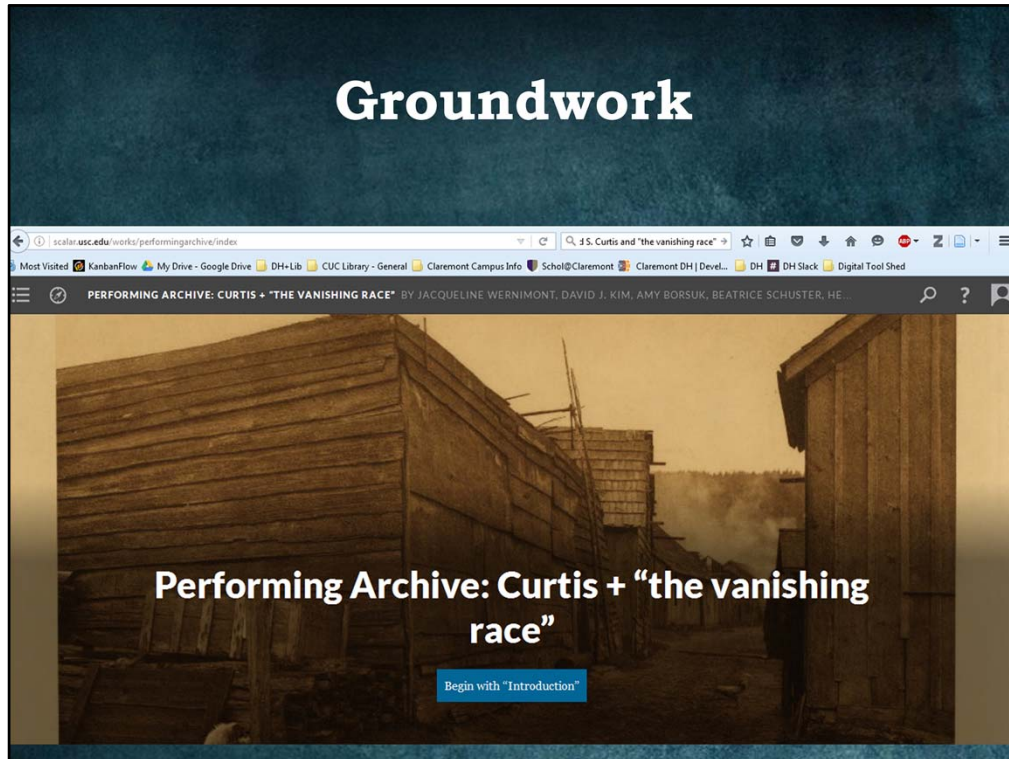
Groundwork

scalar.usc.edu/works/performingarchive/index

d S. Curtis and "the vanishing race"

Most Visited KanbanFlow My Drive - Google Drive DH+Lib CUC Library - General Claremont Campus Info Schol@Claremont Claremont DH | Devel... DH DH Slack Digital Tool Shed

PERFORMING ARCHIVE: CURTIS + "THE VANISHING RACE" BY JACQUELINE WERNIMONT, DAVID J. KIM, AMY BORSUK, BEATRICE SCHUSTER, HE...

Performing Archive: Curtis + "the vanishing race"

Begin with "Introduction"